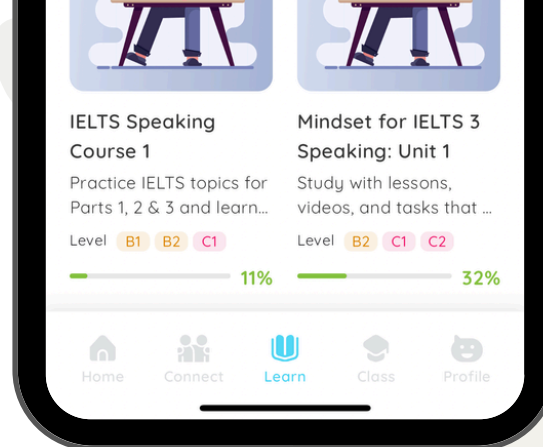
IELTS Speaking Course 1

Practice IELTS topics for Parts 1, 2 & 3 and learn...

Level B1 B2 C1

11%

Mindset for IELTS 3 Speaking: Unit 1

Study with lessons, videos, and tasks that ...

Level B2 C1 C2

32%

Home Connect Learn Class Profile